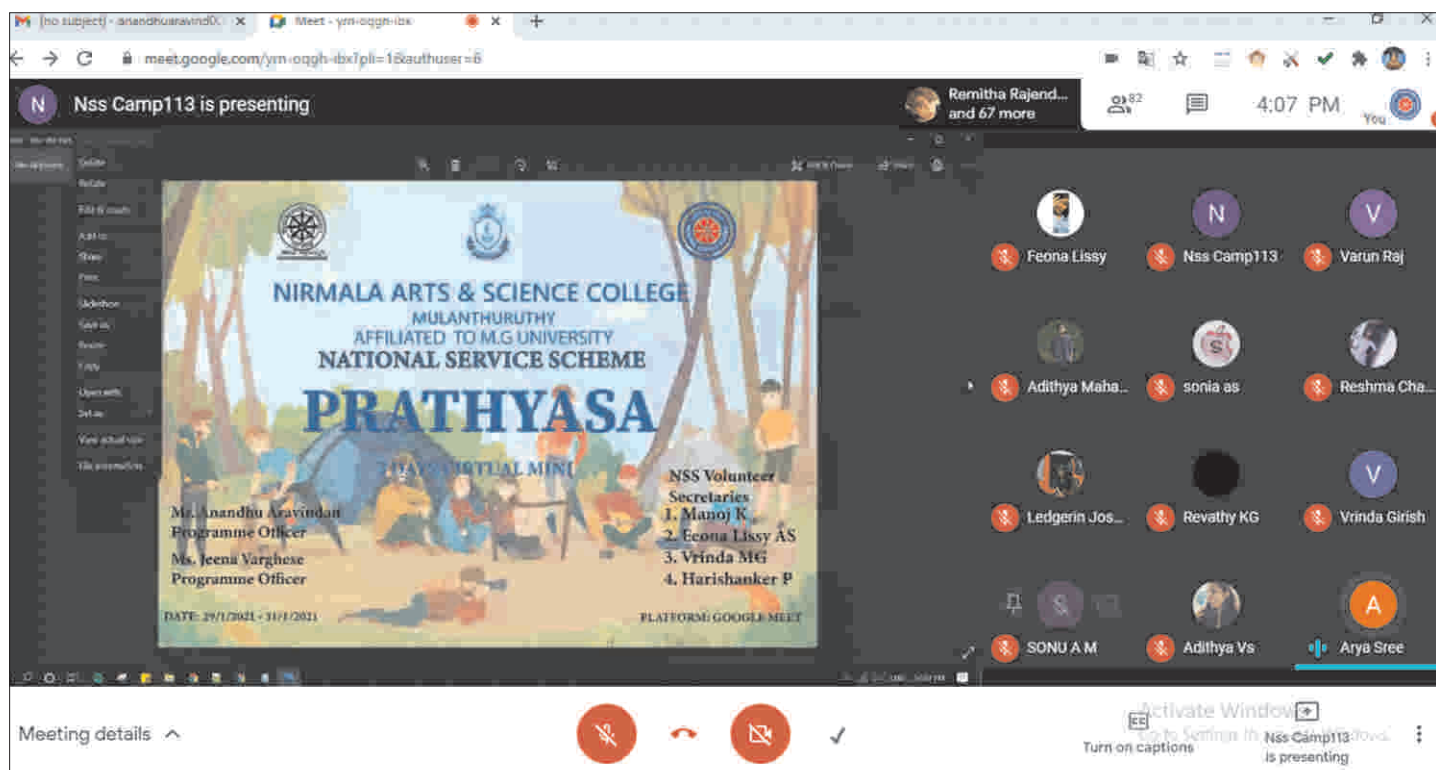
(no subject) - anandhuaravind0... Meet - ym-oqgh-ibx

meet.google.com/ym-oqgh-ibx?pli=1&authuser=6

N Nss Camp113 is presenting

Remitha Rajend... and 67 more

82

4:07 PM

You

NIRMALA ARTS & SCIENCE COLLEGE
MULANTHURUTHY
AFFILIATED TO M.G UNIVERSITY
NATIONAL SERVICE SCHEME

PRATHYASA

3 DAYS VIRTUAL MINI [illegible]

Mr. Anandhu Aravindan
Programme Officer

Ms. Jeena Varghese
Programme Officer

NSS Volunteer Secretaries
1. Manoj K
2. Feona Lissy AS
3. Vrinda MG
4. Harishanker P

DATE: 29/1/2021 - 31/1/2021

PLATFORM: GOOGLE MEET

Feona Lissy
N Nss Camp113
V Varun Raj
Adithya Maha...
sonia as
Reshma Cha...
Ledgerin Jos...
Revathy KG
V Vrinda Girish
S SONU A M
Adithya Vs
A Arya Sree

Meeting details

Turn on captions

Activate Windows
Go to Settings to activate Windows.

Nss Camp113 is presenting